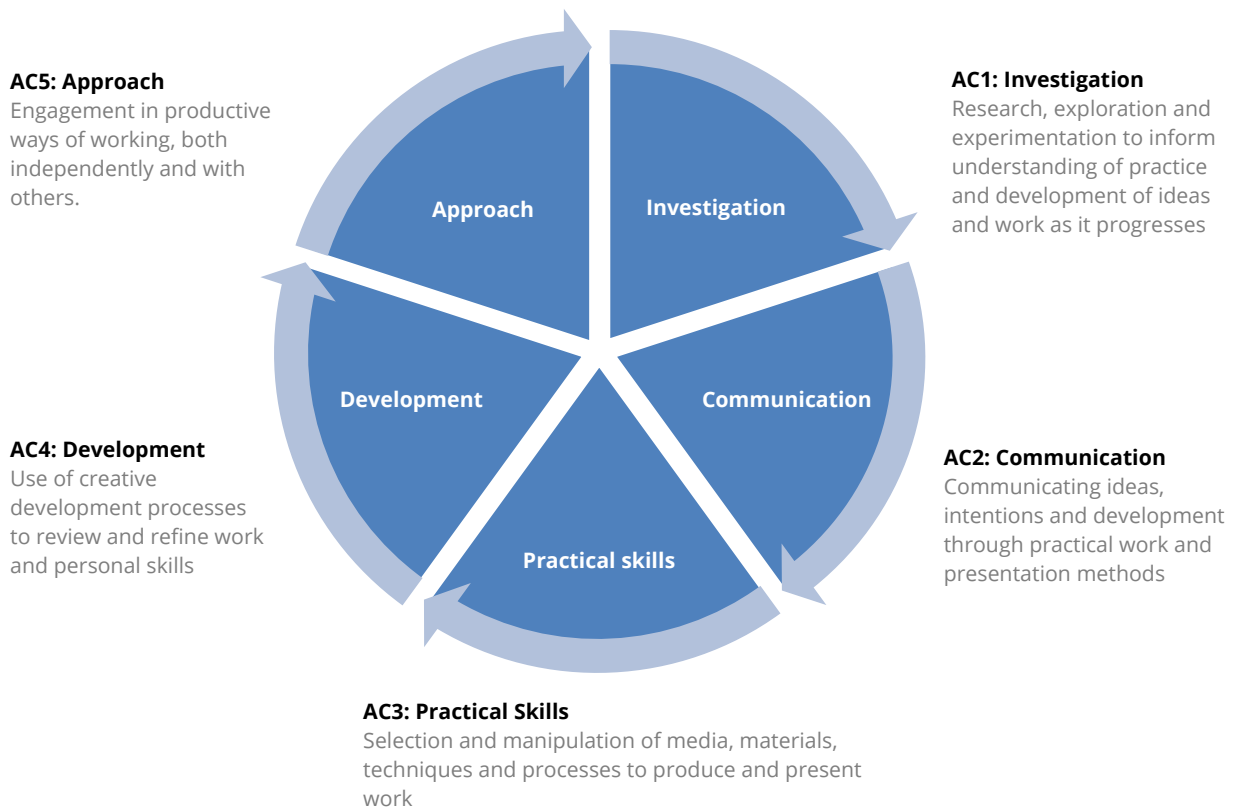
AC5: Approach
Engagement in productive ways of working, both independently and with others.

Approach

Investigation

AC1: Investigation
Research, exploration and experimentation to inform understanding of practice and development of ideas and work as it progresses

Development

Communication

AC4: Development
Use of creative development processes to review and refine work and personal skills

AC2: Communication
Communicating ideas, intentions and development through practical work and presentation methods

Practical skills

AC3: Practical Skills
Selection and manipulation of media, materials, techniques and processes to produce and present work